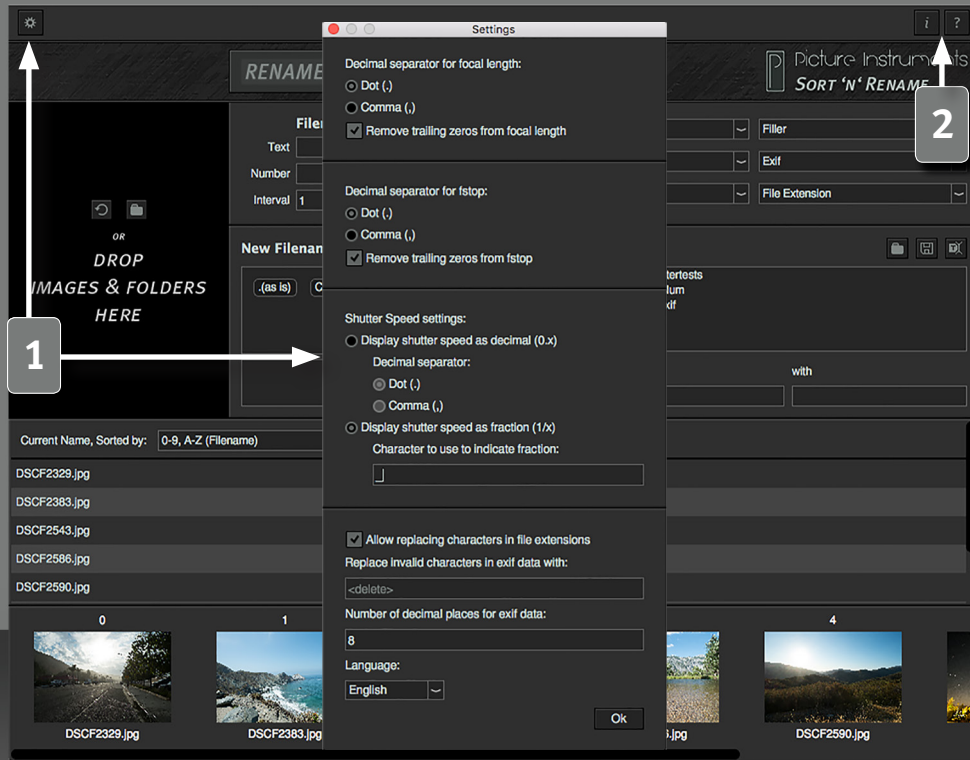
Settings

Decimal separator for focal length:
Dot (.)
Comma (,)
Remove trailing zeros from focal length

Decimal separator for fstop:
Dot (.)
Comma (,)
Remove trailing zeros from fstop

Shutter Speed settings:
Display shutter speed as decimal (0.x)
Decimal separator:
Dot (.)
Comma (,)
Display shutter speed as fraction (1/x)
Character to use to indicate fraction:
_

Allow replacing characters in file extensions
Replace invalid characters in exif data with:
<delete>
Number of decimal places for exif data:
8
Language:
English
Ok

RENAME
Picture Instruments
SORT 'N' RENAME
i ?
2
1
Filler
Exif
File Extension
Text
Number
Interval 1
OR
DROP IMAGES & FOLDERS HERE
New Filenam
.(as is)
tertests
lum
xif
with
Current Name, Sorted by: 0-9, A-Z (Filename)
DSCF2329.jpg
DSCF2383.jpg
DSCF2543.jpg
DSCF2586.jpg
DSCF2590.jpg
0
1
4
DSCF2329.jpg
DSCF2383.jpg
3.jpg
DSCF2590.jpg